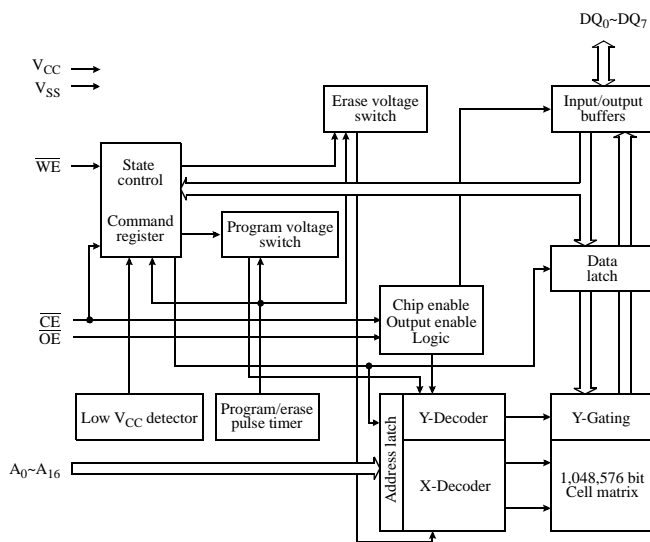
$DQ_0$~$DQ_7$

$V_{CC}$
$V_{SS}$

Erase voltage switch

Input/output buffers

$\overline{WE}$

State control

Command register

Program voltage switch

Data latch

$\overline{CE}$
$\overline{OE}$

Chip enable Output enable Logic

Low $V_{CC}$ detector

Program/erase pulse timer

Address latch

Y-Decoder

Y-Gating

$A_0$~$A_{16}$

X-Decoder

1,048,576 bit Cell matrix